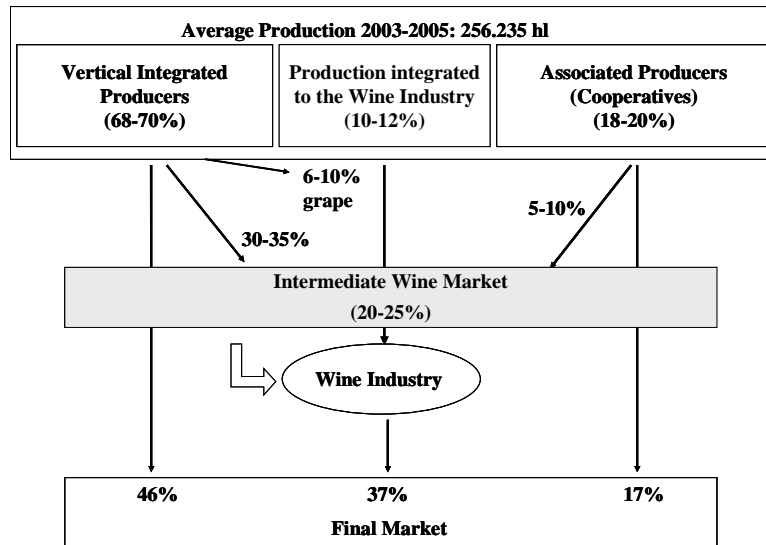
Average Production 2003-2005: 256.235 hl

Vertical Integrated Producers (68-70%)

Production integrated to the Wine Industry (10-12%)

Associated Producers (Cooperatives) (18-20%)

6-10% grape

30-35%

5-10%

Intermediate Wine Market (20-25%)

Wine Industry

46%

37%

17%

Final Market